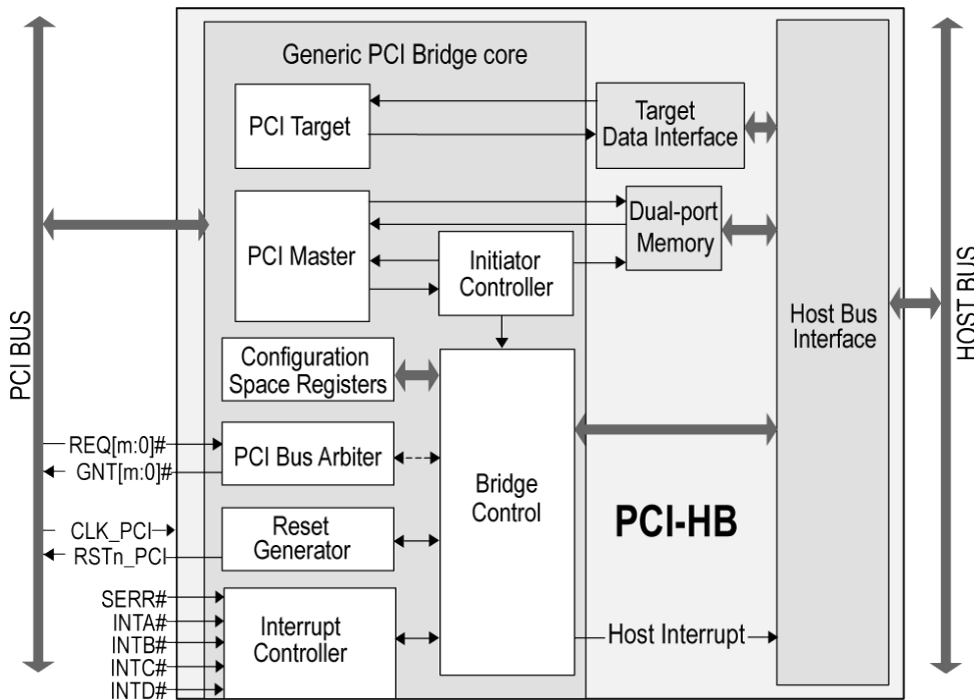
PCI BUS

Generic PCI Bridge core

PCI Target

Target Data Interface

PCI Master

Dual-port Memory

Initiator Controller

Host Bus Interface

HOST BUS

Configuration Space Registers

REQ[m:0]#

GNT[m:0]#

PCI Bus Arbiter

Bridge Control

PCI-HB

CLK_PCI

RSTn_PCI

Reset Generator

SERR#

INTA#

INTB#

INTC#

INTD#

Interrupt Controller

Host Interrupt